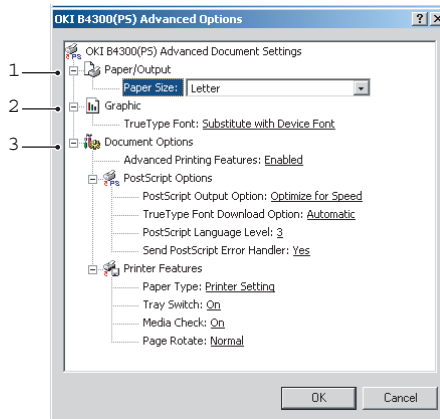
OKI B4300(PS) Advanced Options

?

X

OKI B4300(PS) Advanced Document Settings

1

Paper/Output

Paper Size: Letter

2

Graphic

TrueType Font: Substitute with Device Font

3

Document Options

Advanced Printing Features: Enabled

PostScript Options

PostScript Output Option: Optimize for Speed

TrueType Font Download Option: Automatic

PostScript Language Level: 3

Send PostScript Error Handler: Yes

Printer Features

Paper Type: Printer Setting

Tray Switch: On

Media Check: On

Page Rotate: Normal

OK

Cancel